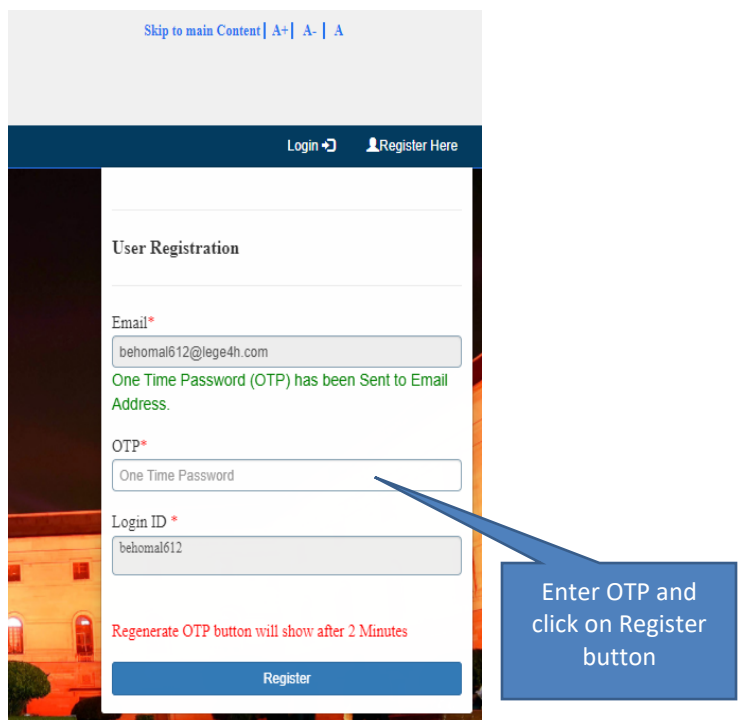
Skip to main Content | A+ | A- | A

Login
Register Here

User Registration

Email*
behomal612@lege4h.com
One Time Password (OTP) has been Sent to Email Address.

OTP*
One Time Password

Login ID *
behomal612

Regenerate OTP button will show after 2 Minutes

Register

Enter OTP and click on Register button